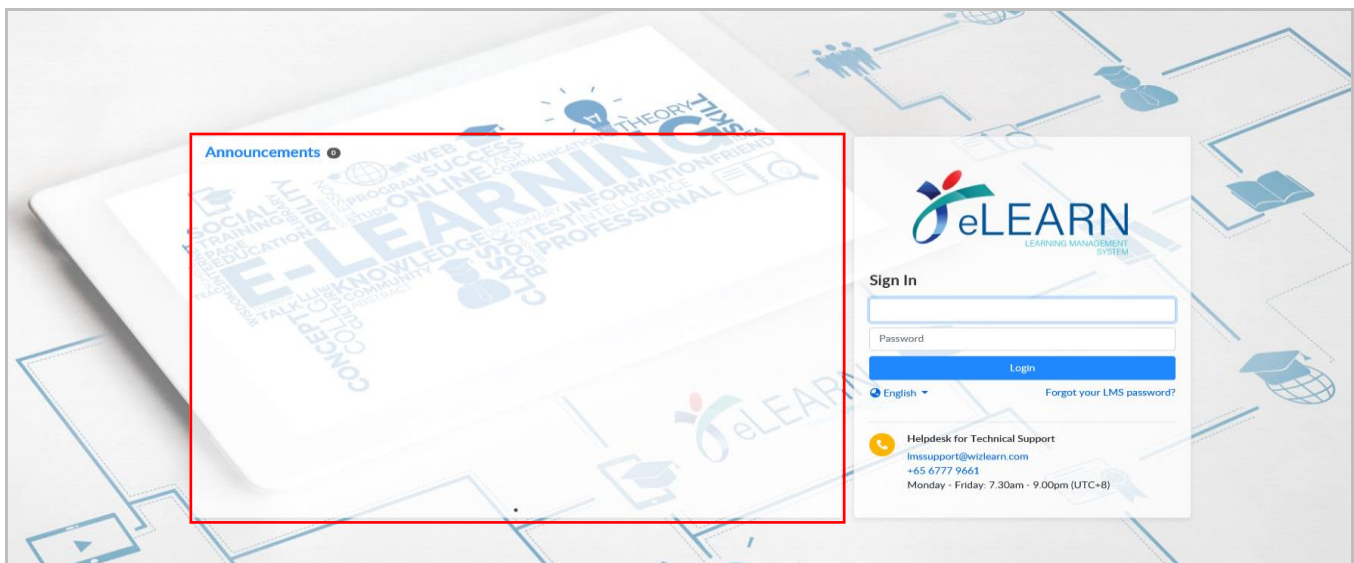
Announcements 0

eLEARN
LEARNING MANAGEMENT SYSTEM

Sign In

Password

Login

English

Forgot your LMS password?

Helpdesk for Technical Support
lmssupport@wizlearn.com
+65 6777 9661
Monday - Friday: 7.30am - 9.00pm (UTC+8)